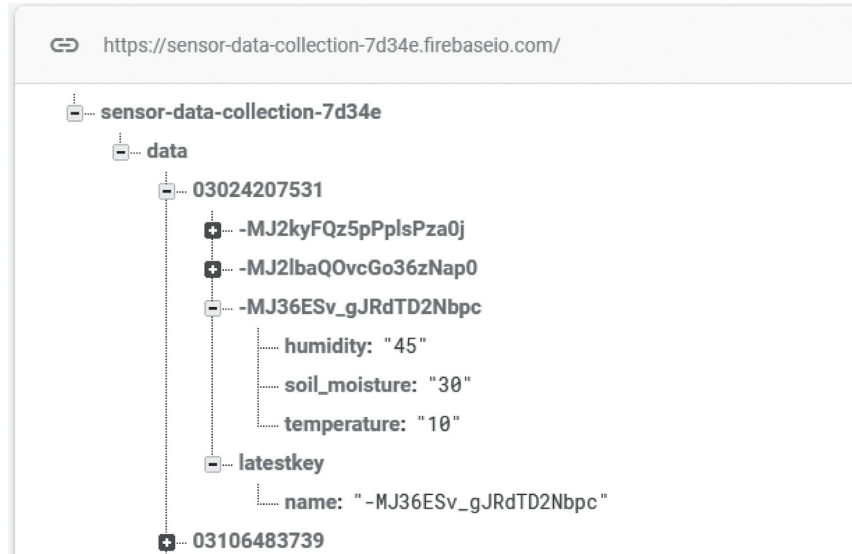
https://sensor-data-collection-7d34e.firebaseio.com/

sensor-data-collection-7d34e
data
03024207531
-MJ2kyFQz5pPplsPza0j
-MJ2lbaQOvcGo36zNap0
-MJ36ESv_gJRdTD2Nbpc
humidity: "45"
soil_moisture: "30"
temperature: "10"
latestkey
name: "-MJ36ESv_gJRdTD2Nbpc"
03106483739